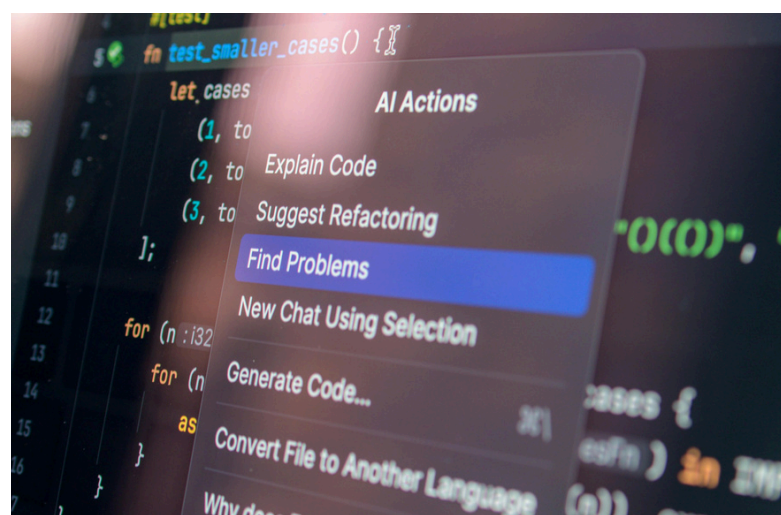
#[test]
5 fn test_smaller_cases() {
6 let cases
7 (1, to
8 (2, to
9 (3, to
10 ];
11
12 for (n : i32
13 for (n
14 as
15 }
16 }

"O(())",

cases {
esFn ) in INN
(n))

AI Actions
Explain Code
Suggest Refactoring
Find Problems
New Chat Using Selection
Generate Code... ⌘\
Convert File to Another Language
Why doe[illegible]